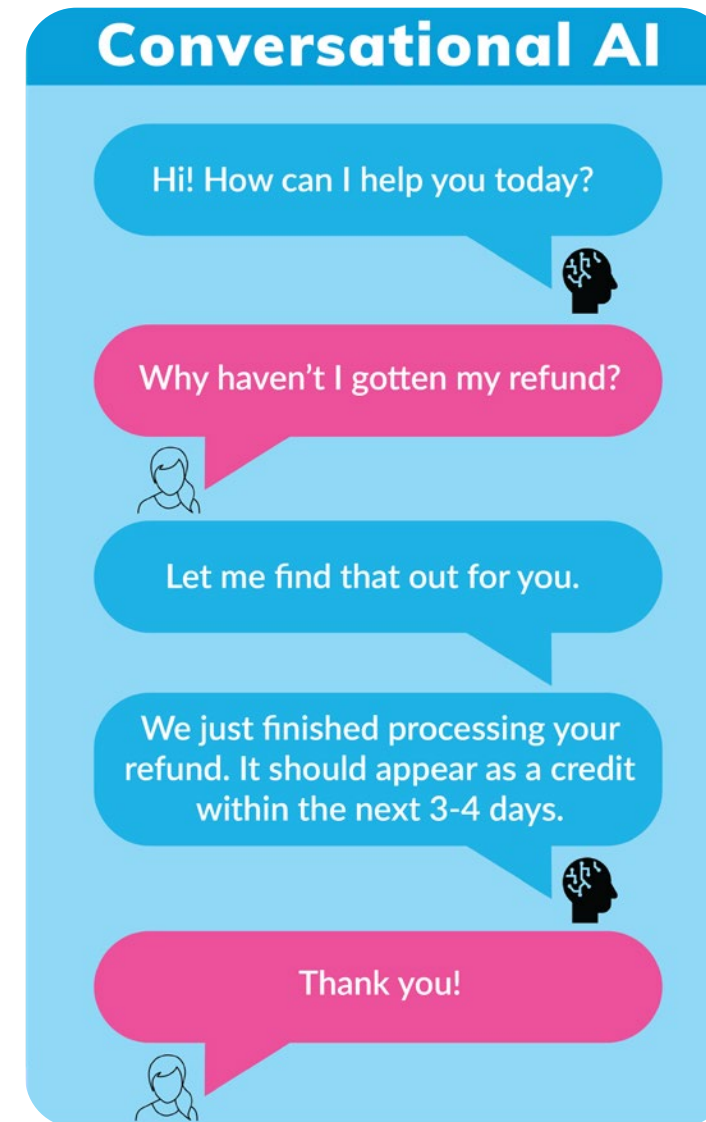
Conversational AI

Hi! How can I help you today?

Why haven’t I gotten my refund?

Let me find that out for you.

We just finished processing your refund. It should appear as a credit within the next 3-4 days.

Thank you!